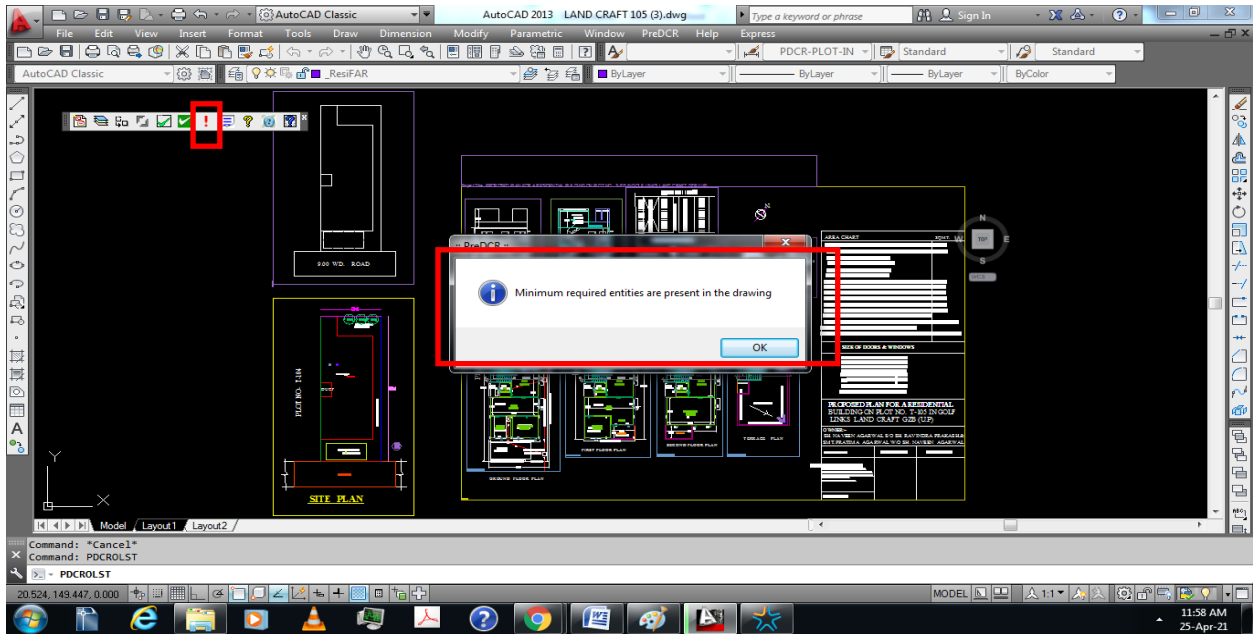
AutoCAD Classic
AutoCAD 2013 LAND CRAFT 105 (3).dwg
Type a keyword or phrase
Sign In
File Edit View Insert Format Tools Draw Dimension Modify Parametric Window PreDCR Help Express
PDCR-PLOT-IN
Standard
Standard
AutoCAD Classic
_ResiFAR
ByLayer
ByLayer
ByLayer
ByColor
9.00 WD. ROAD
PLOT NO. T-104
SITE PLAN
PreDCR
Minimum required entities are present in the drawing
OK
AREA CHART
SIDE OF DOORS & WINDOWS
PROPOSED PLAN FOR A RESIDENTIAL BUILDING ON PLOT NO. T-105 IN GOLF LINKS LAND CRAFT GZB (U.P)
OWNER:-
SH. NAVEEN AGARWAL S/O SH. RAVINDRA PRAKASH
SMT. PRATIMA AGARWAL W/O SH. NAVEEN AGARWAL
GROUND FLOOR PLAN
FIRST FLOOR PLAN
TERRACE PLAN
N
S
W
E
TOP
Model Layout1 Layout2
Command: *Cancel*
Command: PDCROLST
PDCROLST
20.524, 149.447, 0.000
MODEL
1:1
11:58 AM
25-Apr-21